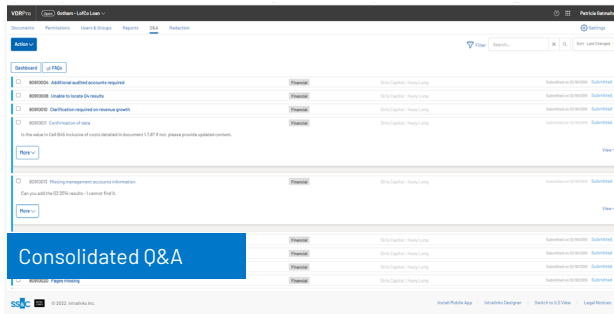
VDRPro Open Gotham - LofCo Loan

Patricia Gemelo

Documents Permissions Users & Groups Reports Q&A Redaction

Action

Settings

Filter Search... Sort: Last Changed

Dashboard FAQs

80R0004 Additional audited accounts required Financial Girls Capital / Harry Long Submitted on 12/06/2022 Submitted

80R0008 Unable to locate Q4 results Financial Girls Capital / Harry Long Submitted on 12/06/2022 Submitted

80R0010 Clarification required on revenue growth Financial Girls Capital / Harry Long Submitted on 12/06/2022 Submitted

80R0011 Confirmation of data Financial Girls Capital / Harry Long Submitted on 12/06/2022 Submitted

Is the value in Cell B45 inclusive of costs detailed in document 1.1.8? If not, please provide updated content.

More

View

80R0013 Missing management accounts information Financial Girls Capital / Harry Long Submitted on 12/06/2022 Submitted

Can you add the Q2 2014 results - I cannot find it.

More

View

Consolidated Q&A

Financial Girls Capital / Harry Long Submitted on 12/06/2022 Submitted

Financial Girls Capital / Harry Long Submitted on 12/06/2022 Submitted

Financial Girls Capital / Harry Long Submitted on 12/06/2022 Submitted

80R0020 Pages missing Financial Girls Capital / Harry Long Submitted on 12/06/2022 Submitted

SS&C © 2022, Intralinks Inc.

Install Mobile App Intralinks Designer Switch to 2.0 View Legal Notices